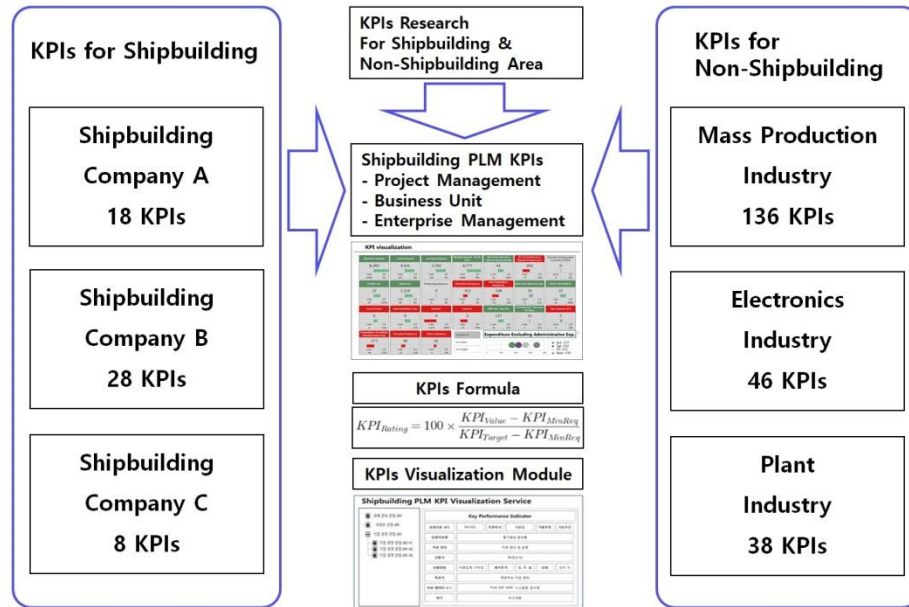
KPIs for Shipbuilding

Shipbuilding Company A 18 KPIs

Shipbuilding Company B 28 KPIs

Shipbuilding Company C 8 KPIs

KPIs Research For Shipbuilding & Non-Shipbuilding Area

Shipbuilding PLM KPIs
- Project Management
- Business Unit
- Enterprise Management

KPI visualization

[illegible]

Expenditure Excluding Administration Exp.

KPIs Formula

$KPI_{Rating} = 100 \times \frac{KPI_{Value} - KPI_{MinReq}}{KPI_{Target} - KPI_{MinReq}}$

KPIs Visualization Module

Shipbuilding PLM KPI Visualization Service

Key Performance Indicator

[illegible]

KPIs for Non-Shipbuilding

Mass Production Industry 136 KPIs

Electronics Industry 46 KPIs

Plant Industry 38 KPIs